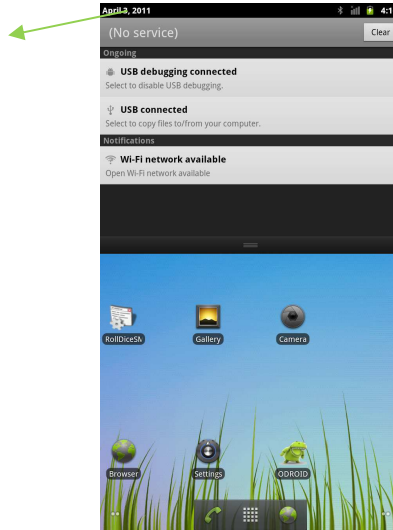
April 3, 2011
4:1
(No service)
Clear
Ongoing
USB debugging connected
Select to disable USB debugging.
USB connected
Select to copy files to/from your computer.
Notifications
Wi-Fi network available
Open Wi-Fi network available
RollDiceSM
Gallery
Camera
Browser
Settings
ODROID